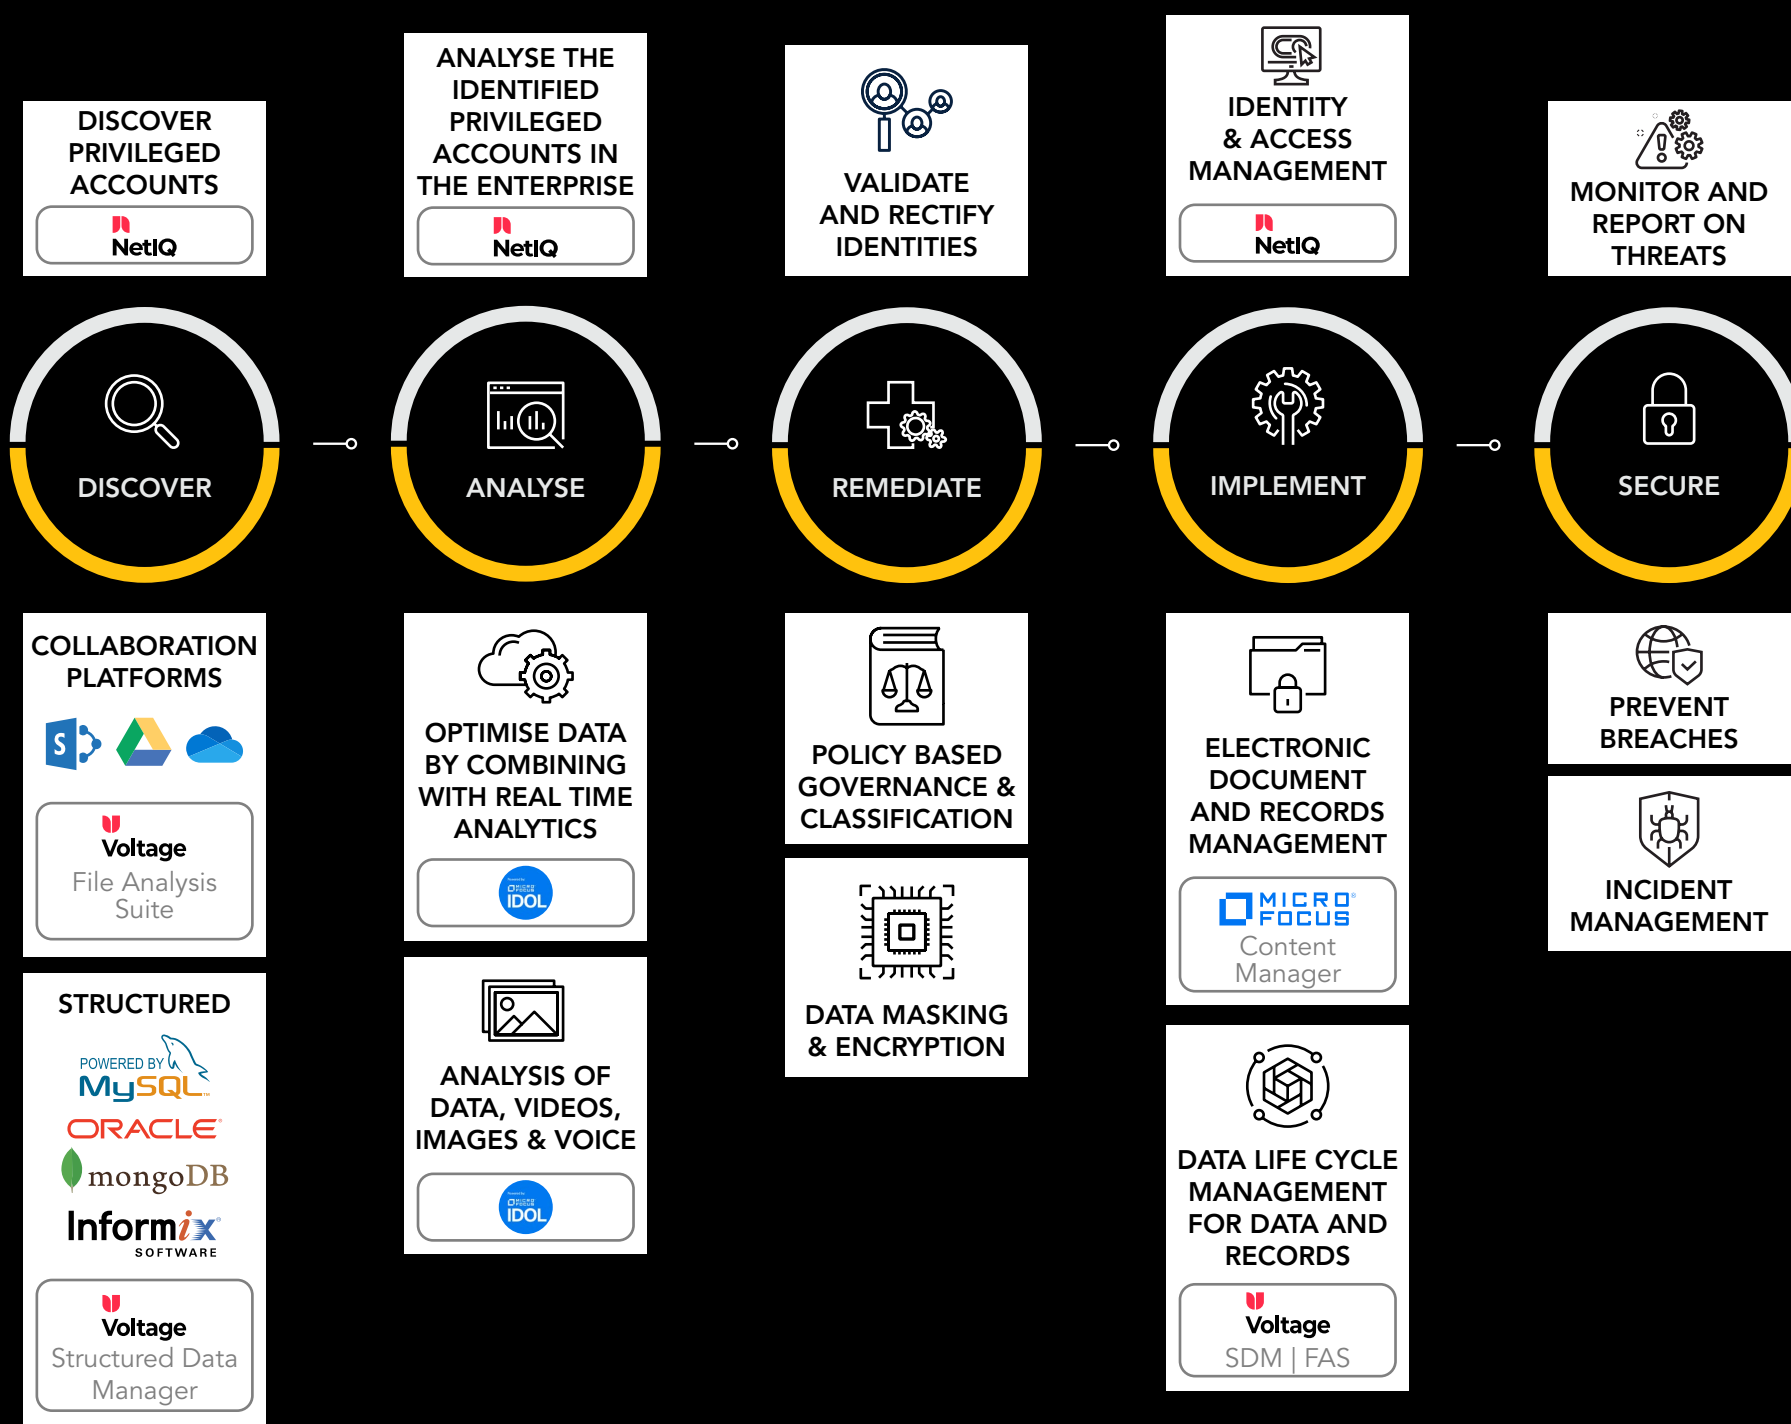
DISCOVER PRIVILEGED ACCOUNTS

NetIQ

ANALYSE THE IDENTIFIED PRIVILEGED ACCOUNTS IN THE ENTERPRISE

NetIQ

VALIDATE AND RECTIFY IDENTITIES

IDENTITY & ACCESS MANAGEMENT

NetIQ

MONITOR AND REPORT ON THREATS

DISCOVER

ANALYSE

REMEDIATE

IMPLEMENT

SECURE

COLLABORATION PLATFORMS

Voltage
File Analysis Suite

STRUCTURED

POWERED BY MySQL

ORACLE

mongoDB

Informix
SOFTWARE

Voltage
Structured Data Manager

OPTIMISE DATA BY COMBINING WITH REAL TIME ANALYTICS

IDOL

ANALYSIS OF DATA, VIDEOS, IMAGES & VOICE

IDOL

POLICY BASED GOVERNANCE & CLASSIFICATION

DATA MASKING & ENCRYPTION

ELECTRONIC DOCUMENT AND RECORDS MANAGEMENT

MICRO FOCUS
Content Manager

DATA LIFE CYCLE MANAGEMENT FOR DATA AND RECORDS

Voltage
SDM | FAS

PREVENT BREACHES

INCIDENT MANAGEMENT